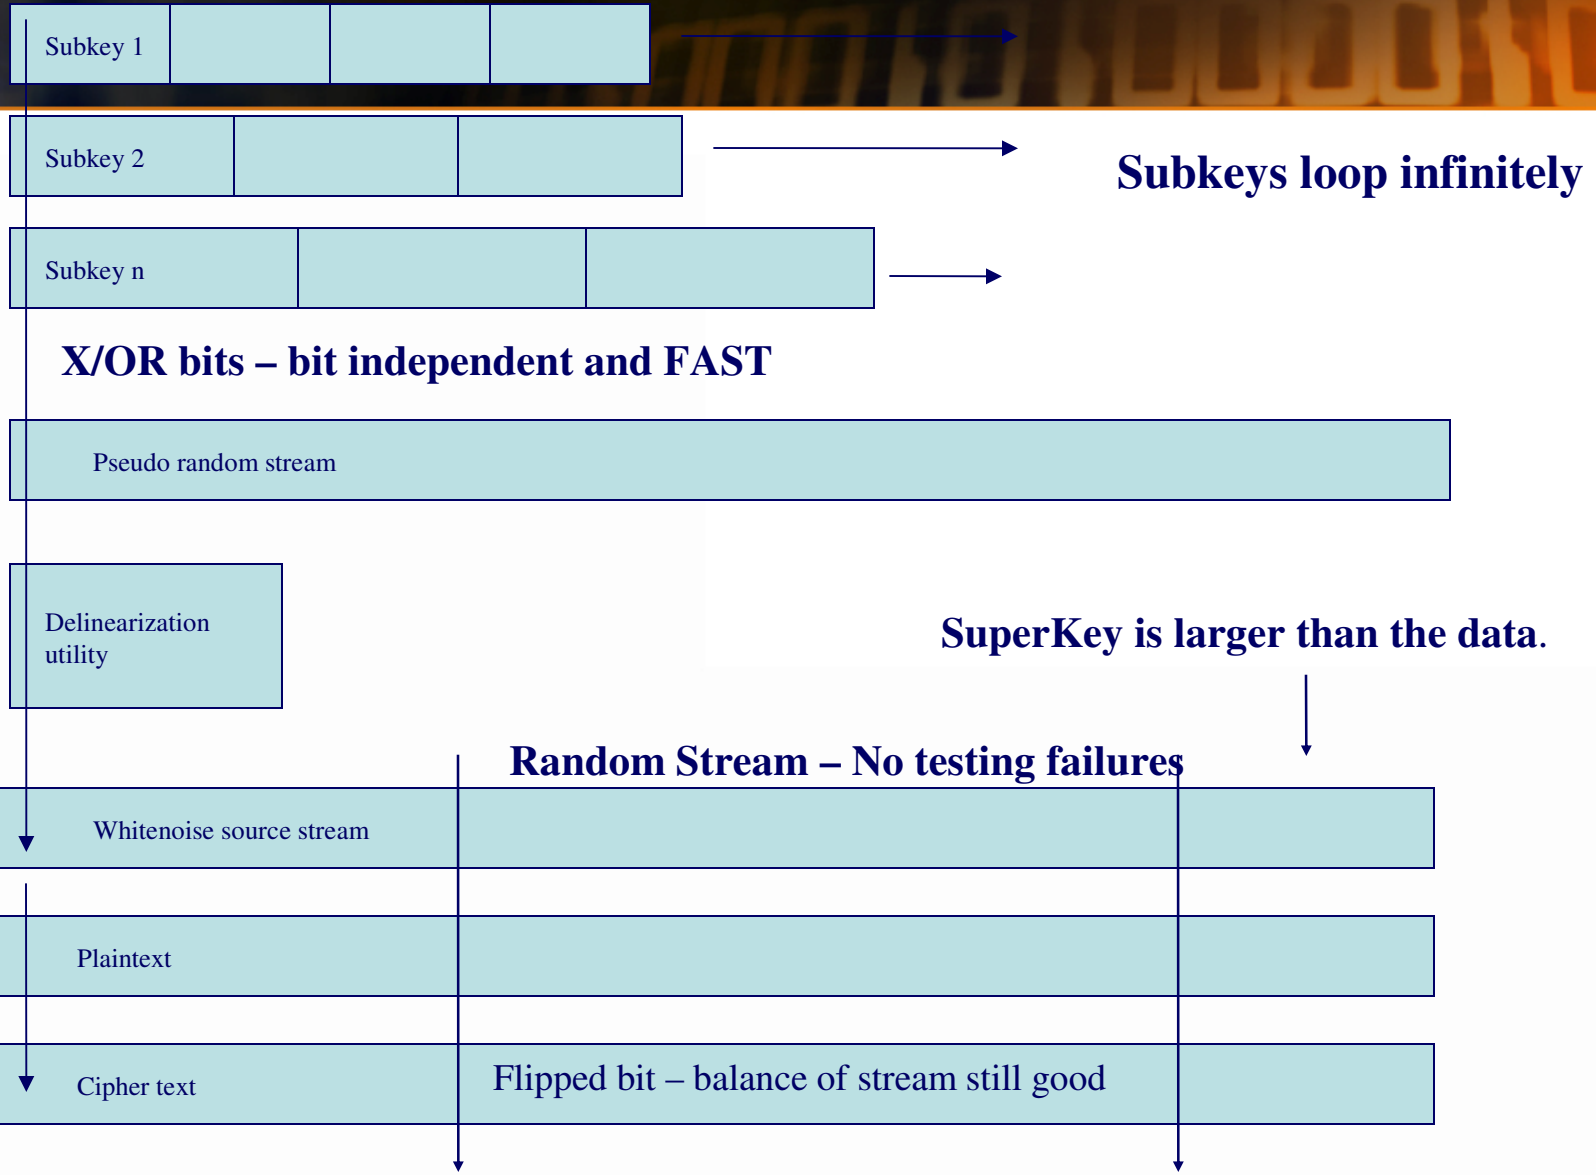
Subkey 1

Subkey 2

Subkeys loop infinitely

Subkey n

X/OR bits – bit independent and FAST

Pseudo random stream

Delinearization utility

SuperKey is larger than the data.

Random Stream – No testing failures

Whitenoise source stream

Plaintext

Cipher text

Flipped bit – balance of stream still good